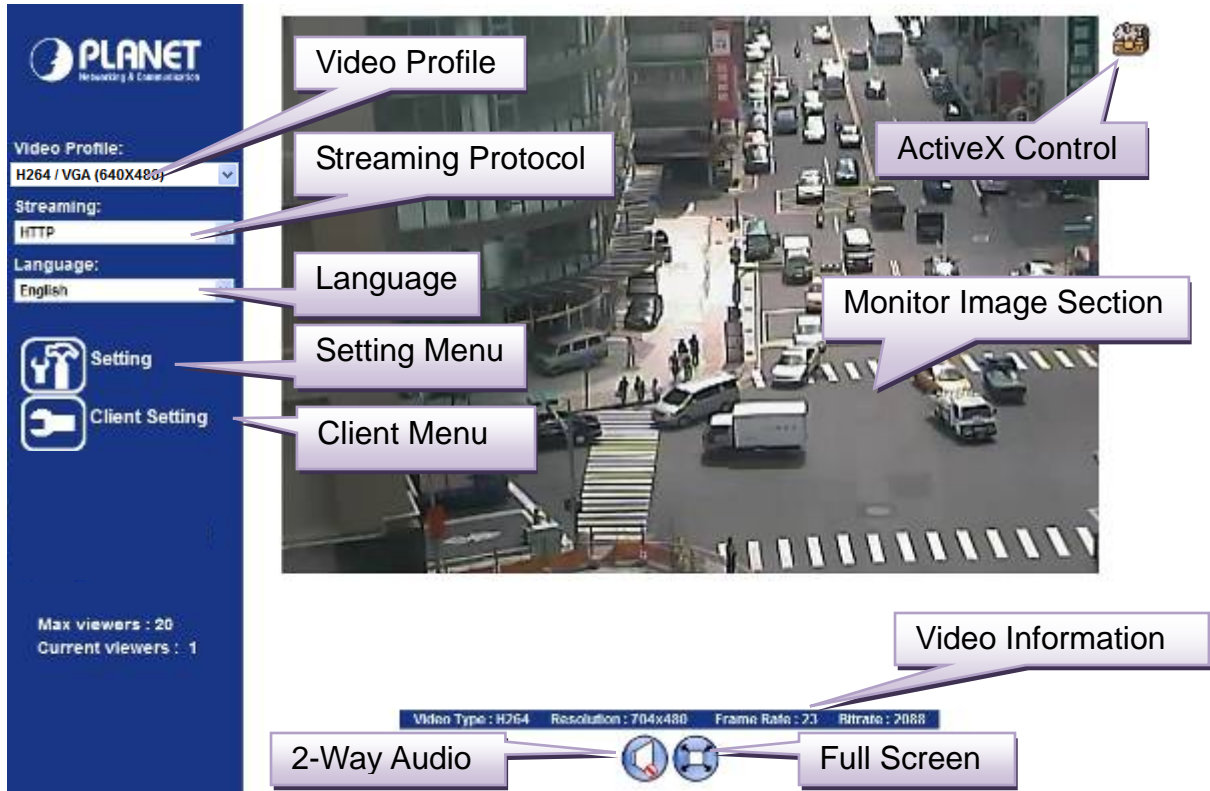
PLANET
Networking & Communication

Video Profile:
H264 / VGA (640X480)
Streaming:
HTTP
Language:
English

Setting
Client Setting

Max viewers : 20
Current viewers : 1

Video Profile
Streaming Protocol
Language
Setting Menu
Client Menu
ActiveX Control
Monitor Image Section
Video Information

Video Type : H264 Resolution : 704x480 Frame Rate : 23 Bitrate : 2088

2-Way Audio
Full Screen